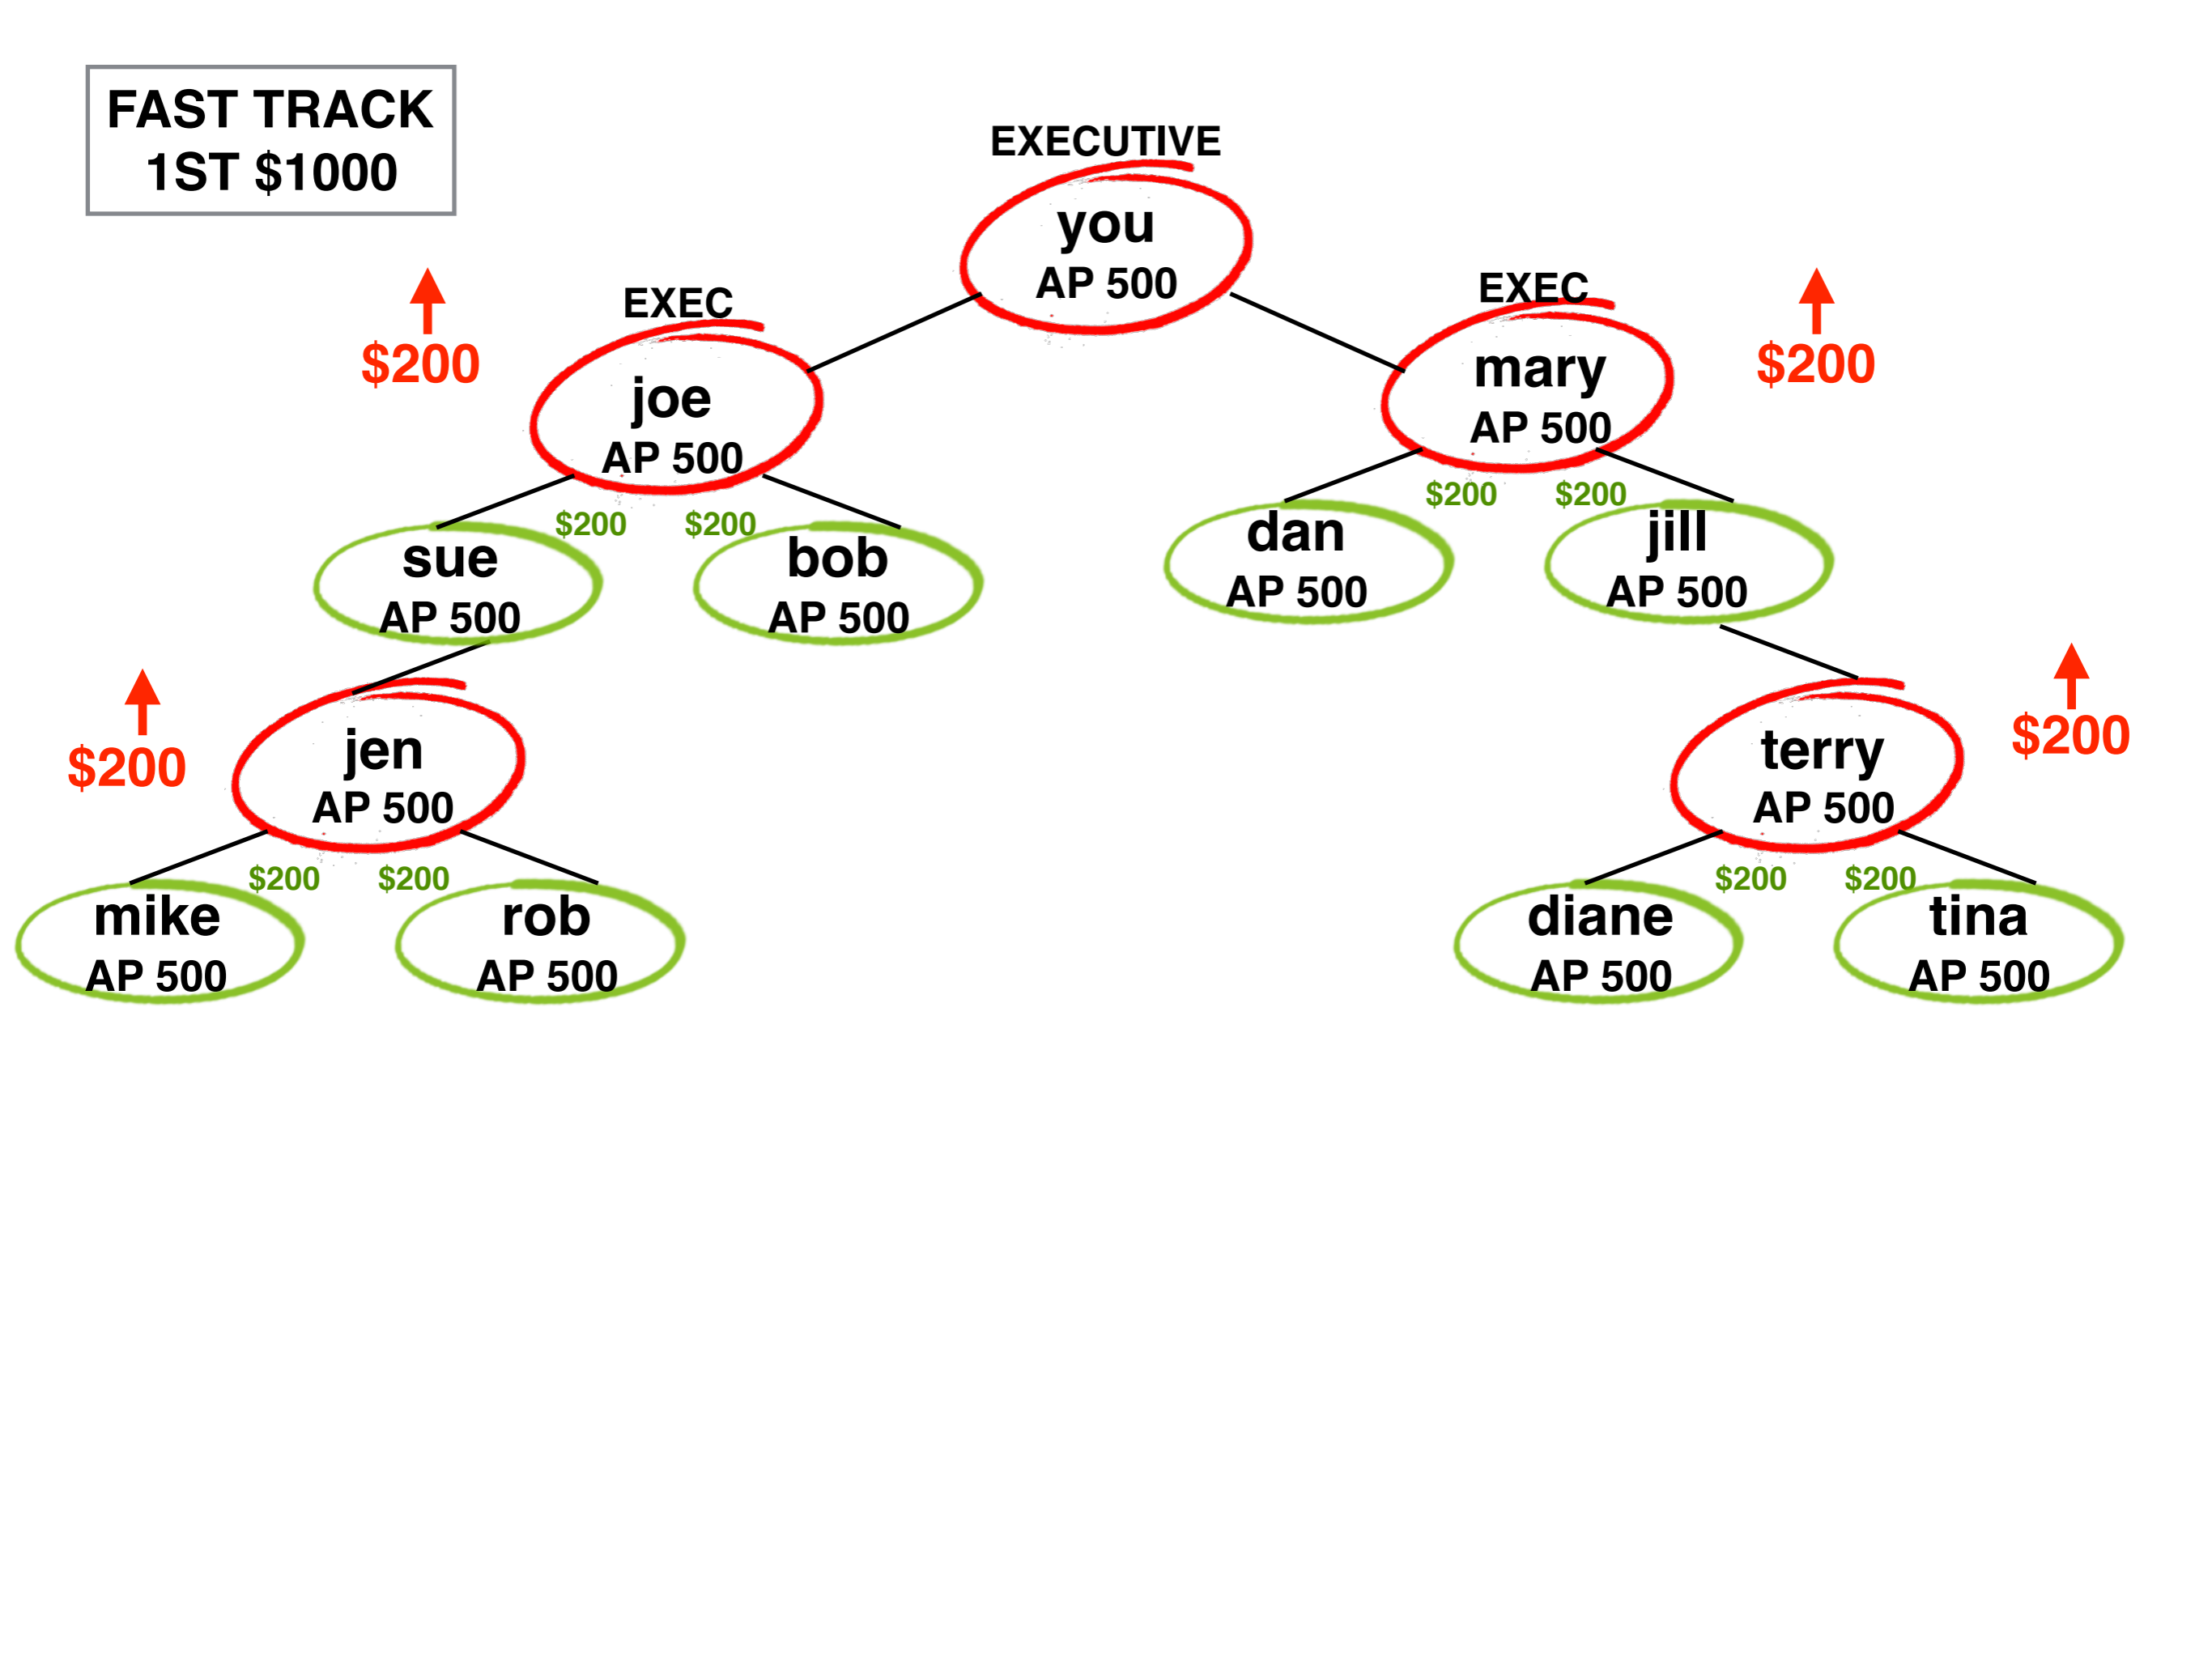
FAST TRACK
1ST $1000

EXECUTIVE
you
AP 500

EXEC
joe
AP 500

$200

EXEC
mary
AP 500

$200

sue
AP 500

$200

$200

bob
AP 500

dan
AP 500

$200

$200

jill
AP 500

$200

jen
AP 500

terry
AP 500

$200

mike
AP 500

$200

$200

rob
AP 500

diane
AP 500

$200

$200

tina
AP 500